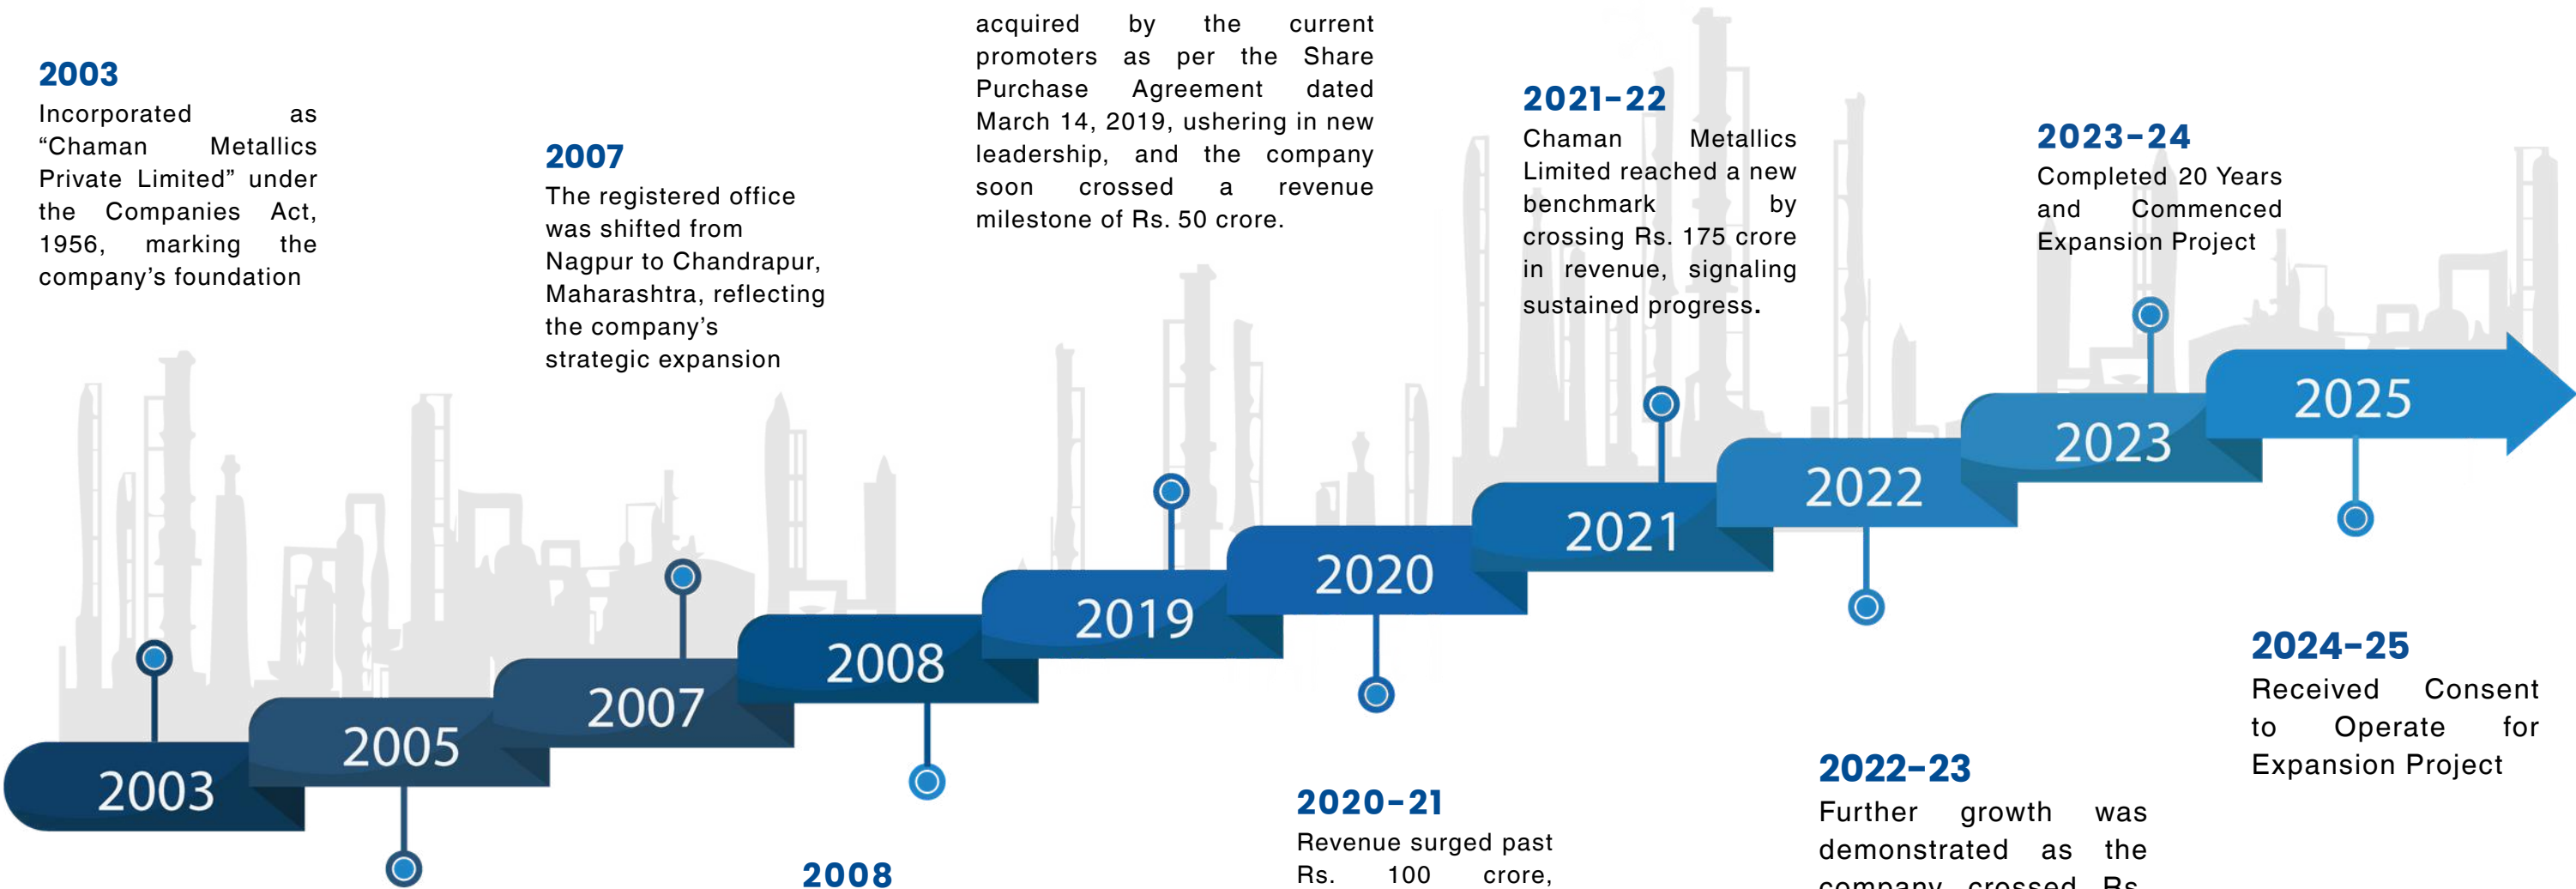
2003
Incorporated as "Chaman Metallics Private Limited" under the Companies Act, 1956, marking the company's foundation

2007
The registered office was shifted from Nagpur to Chandrapur, Maharashtra, reflecting the company's strategic expansion

acquired by the current promoters as per the Share Purchase Agreement dated March 14, 2019, ushering in new leadership, and the company soon crossed a revenue milestone of Rs. 50 crore.

2021-22
Chaman Metallics Limited reached a new benchmark by crossing Rs. 175 crore in revenue, signaling sustained progress.

2023-24
Completed 20 Years and Commenced Expansion Project

2003
2005
2007
2008
2019
2020
2021
2022
2023
2025

2024-25
Received Consent to Operate for Expansion Project

2022-23
Further growth was demonstrated as the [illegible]

2020-21
Revenue surged past Rs. 100 crore, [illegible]

2008